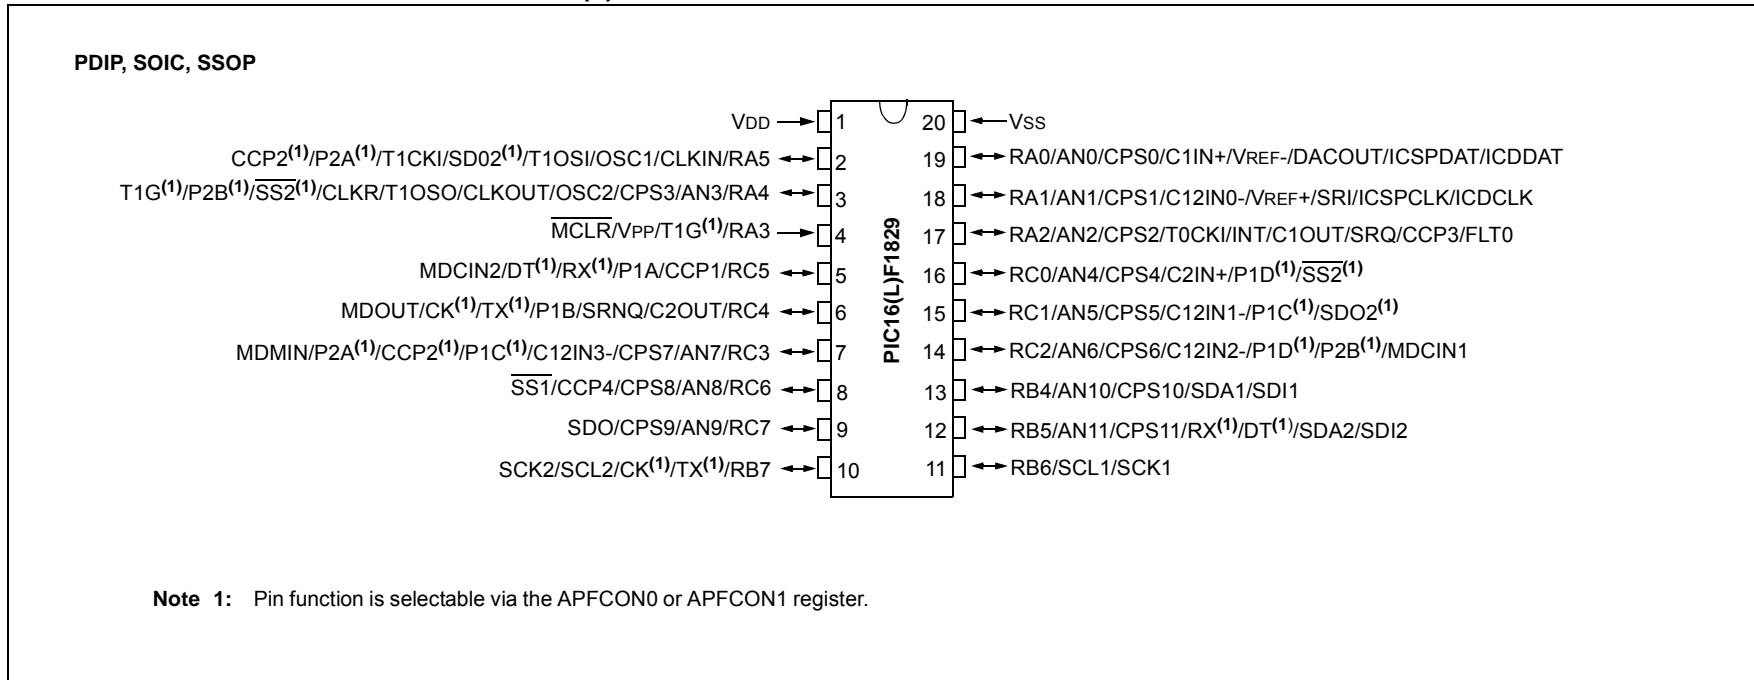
PDIP, SOIC, SSOP

VDD 1
CCP2$^{(1)}$/P2A$^{(1)}$/T1CKI/SD02$^{(1)}$/T1OSI/OSC1/CLKIN/RA5 2
T1G$^{(1)}$/P2B$^{(1)}$/$\overline{SS2}^{(1)}$/CLKR/T1OSO/CLKOUT/OSC2/CPS3/AN3/RA4 3
$\overline{MCLR}$/VPP/T1G$^{(1)}$/RA3 4
MDCIN2/DT$^{(1)}$/RX$^{(1)}$/P1A/CCP1/RC5 5
MDOUT/CK$^{(1)}$/TX$^{(1)}$/P1B/SRNQ/C2OUT/RC4 6
MDMIN/P2A$^{(1)}$/CCP2$^{(1)}$/P1C$^{(1)}$/C12IN3-/CPS7/AN7/RC3 7
$\overline{SS1}$/CCP4/CPS8/AN8/RC6 8
SDO/CPS9/AN9/RC7 9
SCK2/SCL2/CK$^{(1)}$/TX$^{(1)}$/RB7 10

PIC16(L)F1829

20 VSS
19 RA0/AN0/CPS0/C1IN+/VREF-/DACOUT/ICSPDAT/ICDDAT
18 RA1/AN1/CPS1/C12IN0-/VREF+/SRI/ICSPCLK/ICDCLK
17 RA2/AN2/CPS2/T0CKI/INT/C1OUT/SRQ/CCP3/FLT0
16 RC0/AN4/CPS4/C2IN+/P1D$^{(1)}$/$\overline{SS2}^{(1)}$
15 RC1/AN5/CPS5/C12IN1-/P1C$^{(1)}$/SDO2$^{(1)}$
14 RC2/AN6/CPS6/C12IN2-/P1D$^{(1)}$/P2B$^{(1)}$/MDCIN1
13 RB4/AN10/CPS10/SDA1/SDI1
12 RB5/AN11/CPS11/RX$^{(1)}$/DT$^{(1)}$/SDA2/SDI2
11 RB6/SCL1/SCK1

Note 1: Pin function is selectable via the APFCON0 or APFCON1 register.